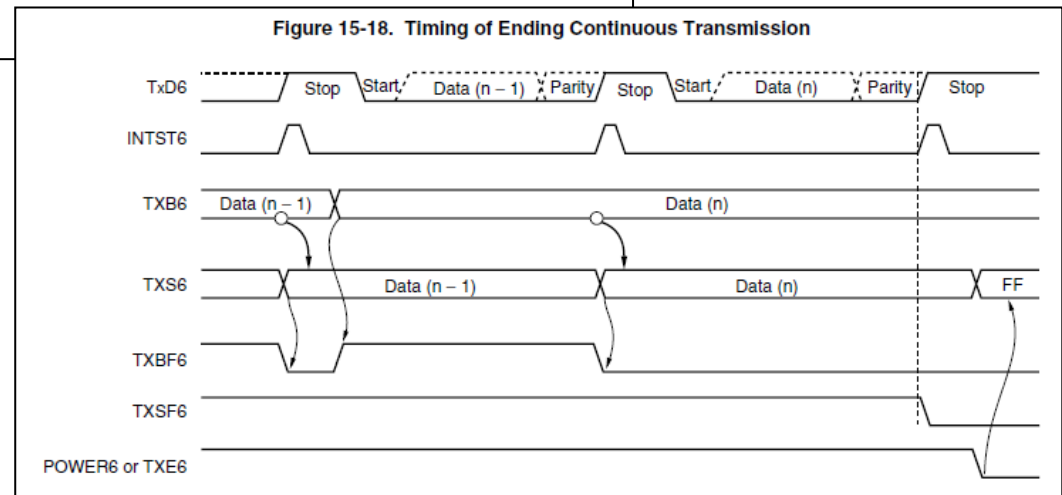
Figure 15-18. Timing of Ending Continuous Transmission

TxD6
Stop
Start
Data (n – 1)
Parity
Stop
Start
Data (n)
Parity
Stop

INTST6

TXB6
Data (n – 1)
Data (n)

TXS6
Data (n – 1)
Data (n)
FF

TXBF6

TXSF6

POWER6 or TXE6